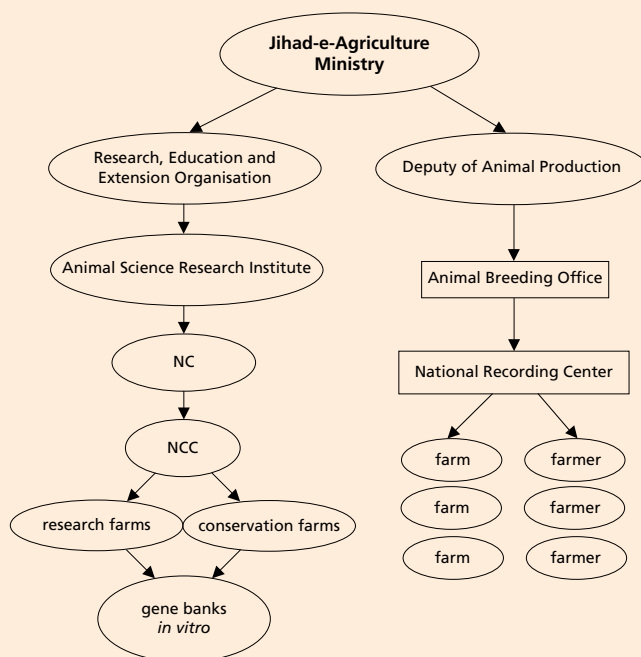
Jihad-e-Agriculture Ministry

Research, Education and Extension Organisation

Deputy of Animal Production

Animal Science Research Institute

Animal Breeding Office

NC

National Recording Center

NCC

farm

farmer

farm

farmer

research farms

conservation farms

farm

farmer

gene banks
*in vitro*